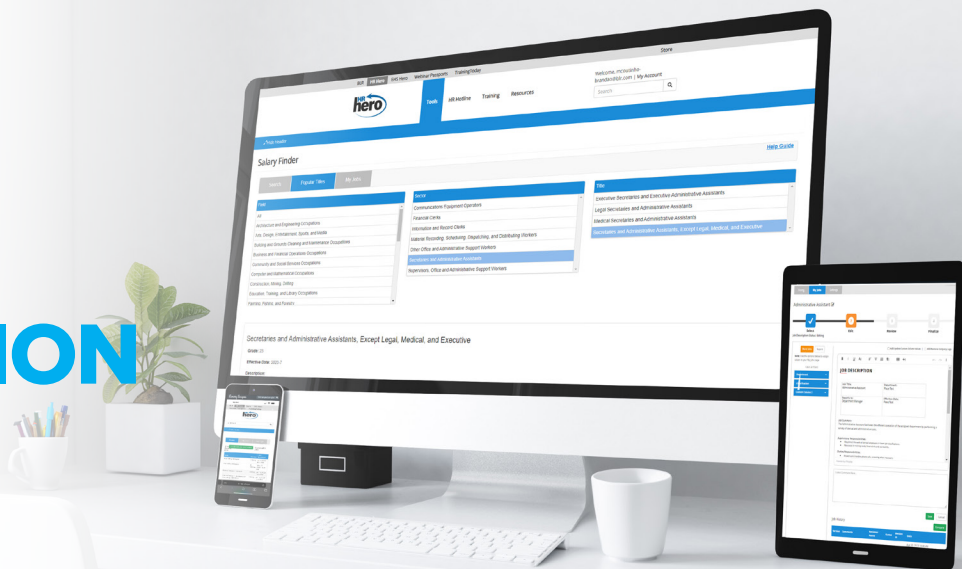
ION

Store

BIR HR Hero HRC Hero Webinar Passports TrainingToday

Welcome, mcoustha-brandondbk.com | My Account

Search

hero

Tools HR Hotline Training Resources

Help Guide

Salary Finder

Search Popular Titles My Jobs

Field

All

Architecture and Engineering Occupations

Arts, Design, Entertainment, Sports, and Media

Building and Grounds Cleaning and Maintenance Occupations

Business and Financial Operations Occupations

Community and Social Services Occupations

Computer and Mathematical Occupations

Construction, Mining, Drilling

Education, Training, and Library Occupations

Farmers, Fishers, and Foresters

Sector

Communications Equipment Operators

Financial Clerks

Information and Record Clerks

Material Recording, Scheduling, Dispatching, and Distributing Workers

Other Office and Administrative Support Workers

Secretaries and Administrative Assistants

Supervisors, Office and Administrative Support Workers

Title

Executive Secretaries and Executive Administrative Assistants

Legal Secretaries and Administrative Assistants

Medical Secretaries and Administrative Assistants

Secretaries and Administrative Assistants, Except Legal, Medical, and Executive

Secretaries and Administrative Assistants, Except Legal, Medical, and Executive

Grade: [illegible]

Effective Date: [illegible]

Description

hero

Administrative Assistant

JOB DESCRIPTION

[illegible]